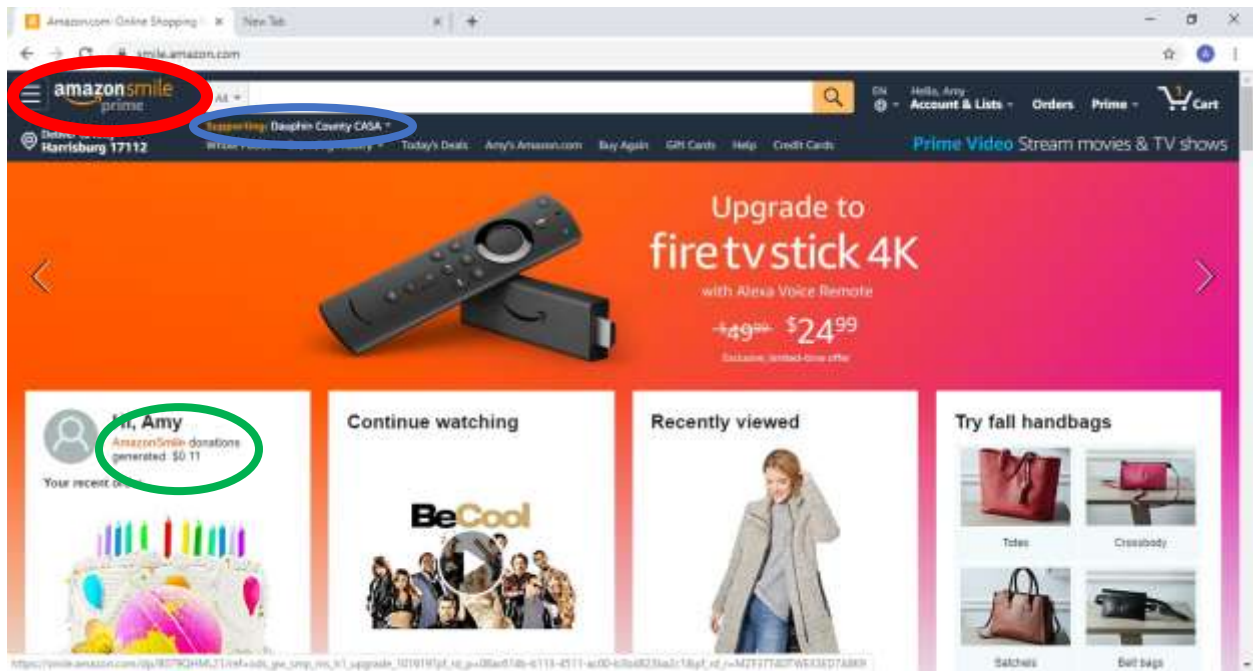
Amazon.com: Online Shopping × New Tab × +

smile.amazon.com

amazonsmile prime

All

EN

Hello, Amy Account & Lists

Orders

Prime

1 Cart

Supporting: Dauphin County CASA

Deliver to Amy Harrisburg 17112

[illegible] Today's Deals Amy's Amazon.com Buy Again Gift Cards Help Credit Cards

Prime Video Stream movies & TV shows

Upgrade to

firetvstick 4K

with Alexa Voice Remote

$49.99 $24.99

Exclusive, limited-time offer

Hi, Amy

AmazonSmile donations generated: $0.11

Your recent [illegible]

Continue watching

BeCool

Recently viewed

Try fall handbags

Totes

Crossbody

Satchels

Belt bags

https://smile.amazon.com/dp/B079QHML21/ref=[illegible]